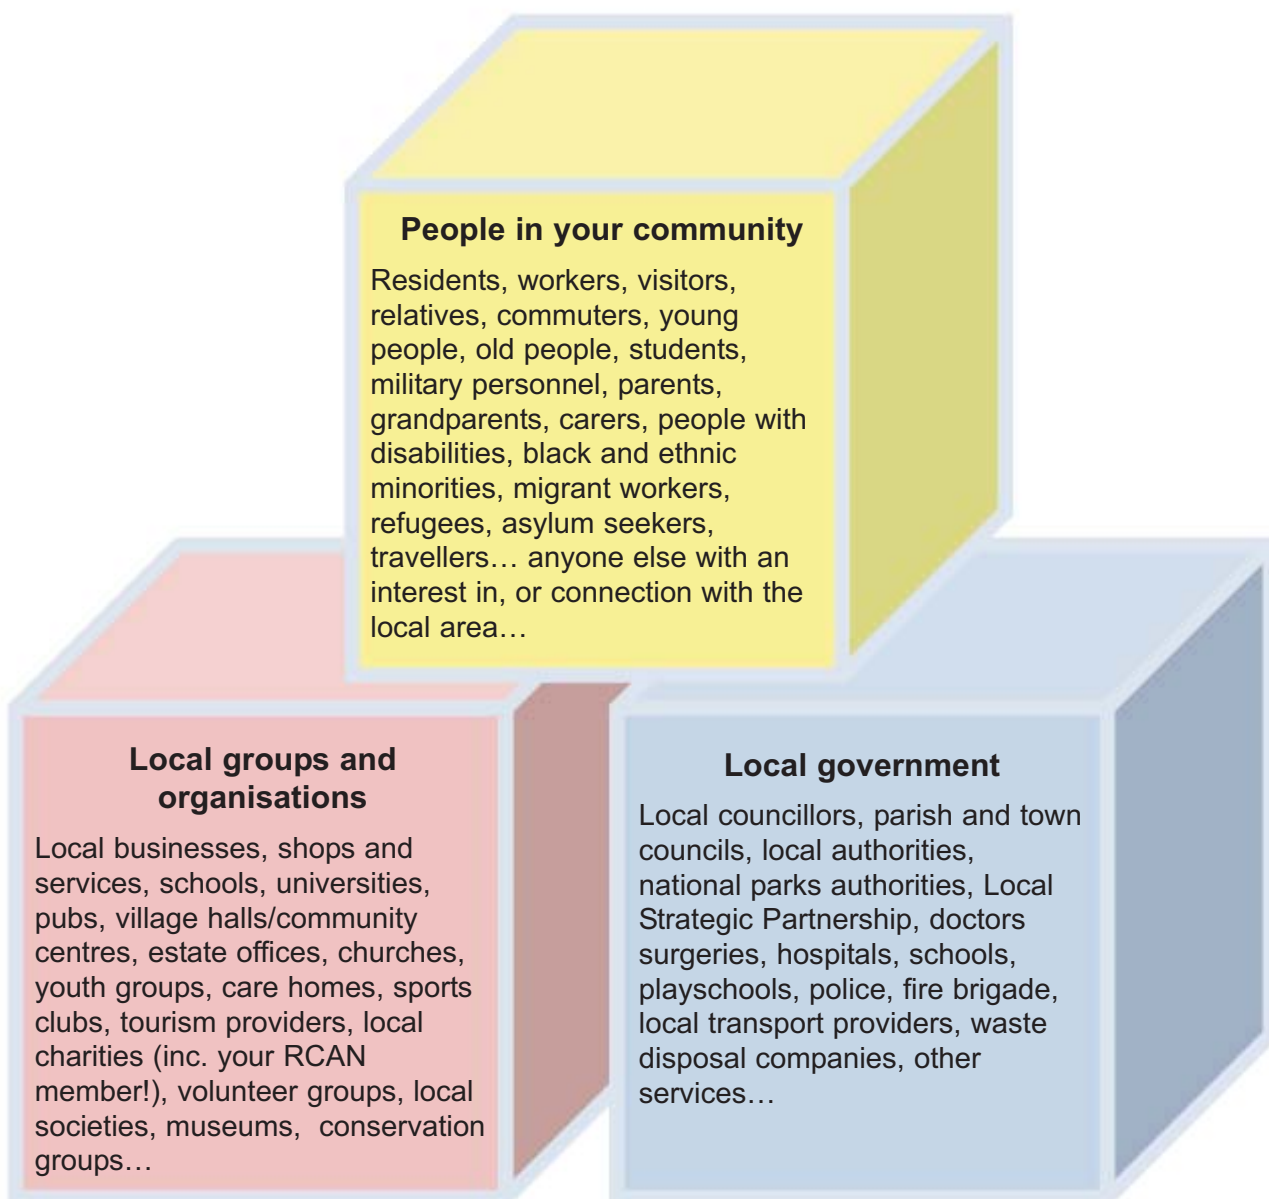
People in your community

Residents, workers, visitors, relatives, commuters, young people, old people, students, military personnel, parents, grandparents, carers, people with disabilities, black and ethnic minorities, migrant workers, refugees, asylum seekers, travellers… anyone else with an interest in, or connection with the local area…

Local groups and organisations

Local businesses, shops and services, schools, universities, pubs, village halls/community centres, estate offices, churches, youth groups, care homes, sports clubs, tourism providers, local charities (inc. your RCAN member!), volunteer groups, local societies, museums, conservation groups…

Local government

Local councillors, parish and town councils, local authorities, national parks authorities, Local Strategic Partnership, doctors surgeries, hospitals, schools, playschools, police, fire brigade, local transport providers, waste disposal companies, other services…